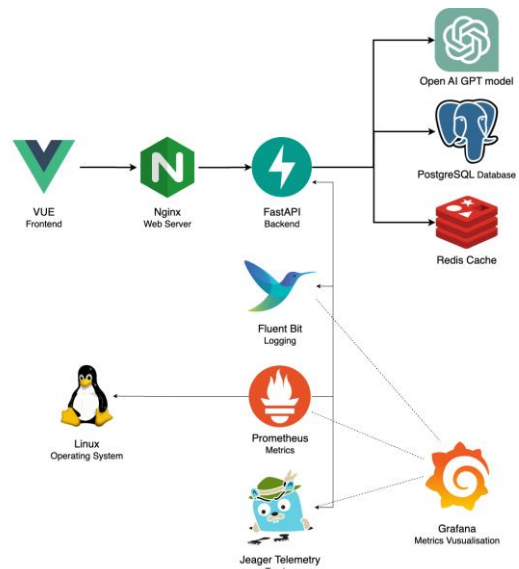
Open AI GPT model

VUE
Frontend

Nginx
Web Server

FastAPI
Backend

PostgreSQL Database

Redis Cache

Fluent Bit
Logging

Linux
Operating System

Prometheus
Metrics

Grafana
Metrics Vusualisation

Jeager Telemetry
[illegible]